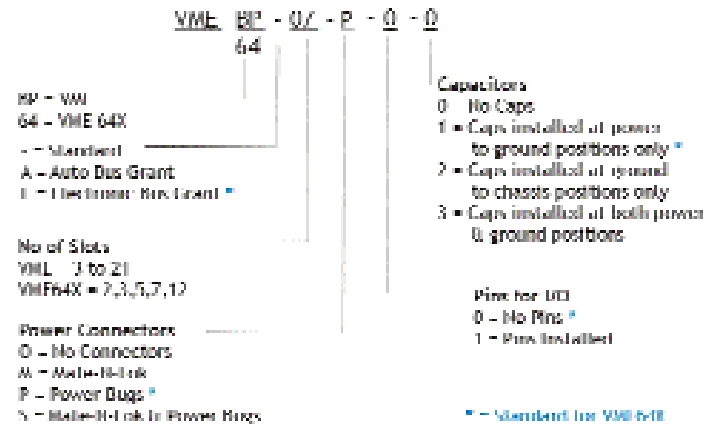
VME BP - 07 - P - 0 - 0
64

BP = VME
64 = VME 64X

– = Standard
A = Auto Bus Grant
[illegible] = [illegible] Bus Grant *

No of Slots
VME 3 to 21
VME64X = 2,3,5,7,12

Power Connectors
O = No Connectors
M = Mate-N-Lok
P = Power Bugs *
S = Mate-N-Lok & Power Bugs

Capacitors
0 = No Caps
1 = Caps installed at power to ground positions only *
2 = Caps installed at ground to chassis positions only
3 = Caps installed at both power & ground positions

Pins for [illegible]
0 = No Pins *
1 = Pins Installed

* = Standard for VME64X